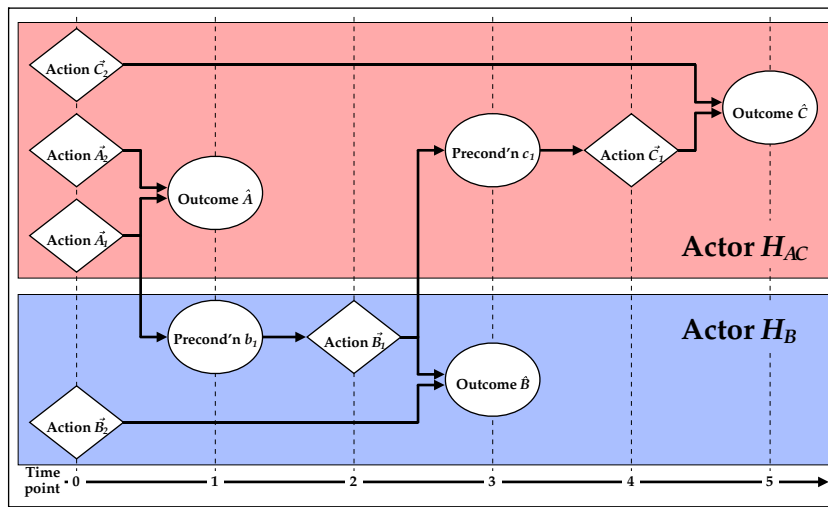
Action $\vec{C}_2$

Outcome $\hat{C}$

Action $\vec{A}_2$

Precond'n $c_1$

Action $\vec{C}_1$

Outcome $\hat{A}$

Action $\vec{A}_1$

Actor $H_{AC}$

Actor $H_B$

Precond'n $b_1$

Action $\vec{B}_1$

Outcome $\hat{B}$

Action $\vec{B}_2$

Time point 0 1 2 3 4 5